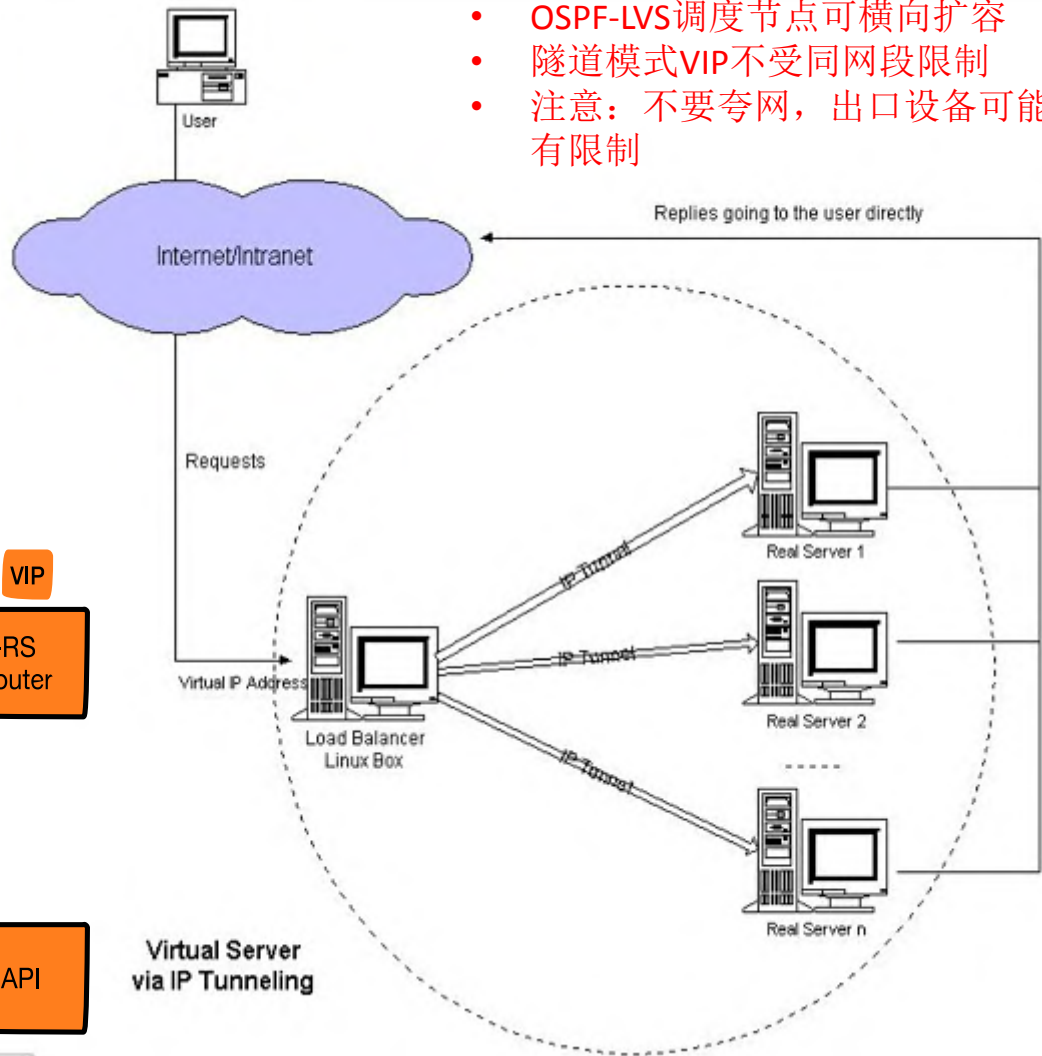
User

• OSPF-LVS调度节点可横向扩容
• 隧道模式VIP不受同网段限制
• 注意：不要夸网，出口设备可能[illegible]有限制

Replies going to the user directly

Internet/Intranet

Requests

VIP

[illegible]RS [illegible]outer

Virtual IP Address

Load Balancer Linux Box

IP Tunnel

IP Tunnel

IP Tunnel

Real Server 1

Real Server 2

.....

Real Server n

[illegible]API

Virtual Server via IP Tunneling